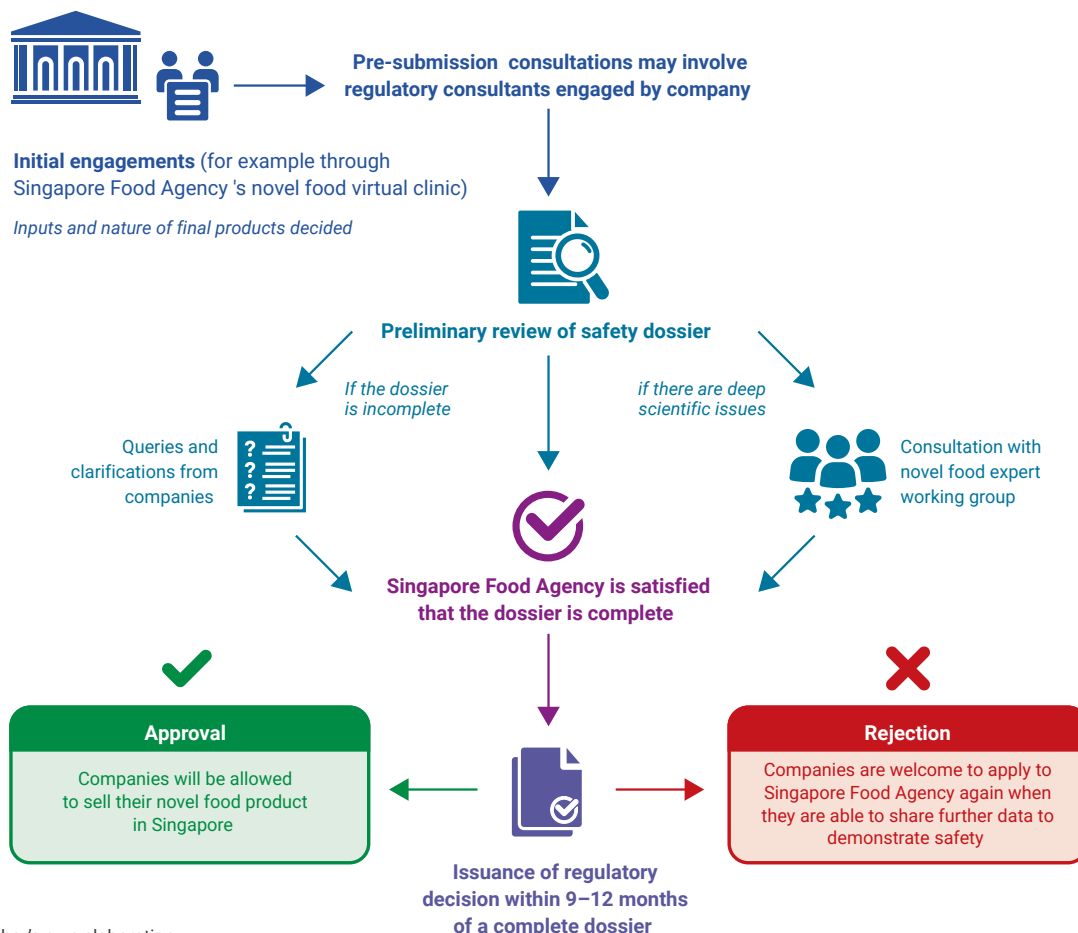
Pre-submission consultations may involve regulatory consultants engaged by company

Initial engagements (for example through Singapore Food Agency 's novel food virtual clinic)

Inputs and nature of final products decided

Preliminary review of safety dossier

If the dossier is incomplete

if there are deep scientific issues

Queries and clarifications from companies

Consultation with novel food expert working group

Singapore Food Agency is satisfied that the dossier is complete

Approval

Companies will be allowed to sell their novel food product in Singapore

Rejection

Companies are welcome to apply to Singapore Food Agency again when they are able to share further data to demonstrate safety

Issuance of regulatory decision within 9–12 months of a complete dossier

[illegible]